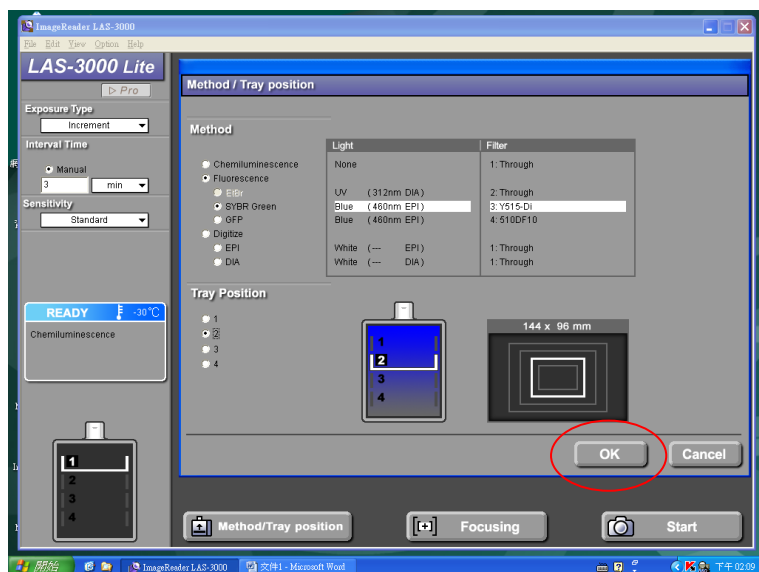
ImageReader LAS-3000
File Edit View Option Help
LAS-3000 Lite
▷ Pro
Exposure Type
Increment
Interval Time
Manual
3
min
Sensitivity
Standard
READY
-30°C
Chemiluminescence
1
2
3
4

Method / Tray position
Method
Chemiluminescence
Fluorescence
EtBr
SYBR Green
GFP
Digitize
EPI
DIA

| Light | | Filter |
|---|---|---|
| None | | 1: Through |
| UV | ( 312nm DIA ) | 2: Through |
| Blue | ( 460nm EPI ) | 3: Y515-Di |
| Blue | ( 460nm EPI ) | 4: 510DF10 |
| White | ( --- EPI ) | 1: Through |
| White | ( --- DIA ) | 1: Through |

Tray Position
1
2
3
4
1
2
3
4
144 x 96 mm
OK
Cancel

Method/Tray position
Focusing
Start

開始
ImageReader LAS-3000
文件1 - Microsoft Word
下午 02:09